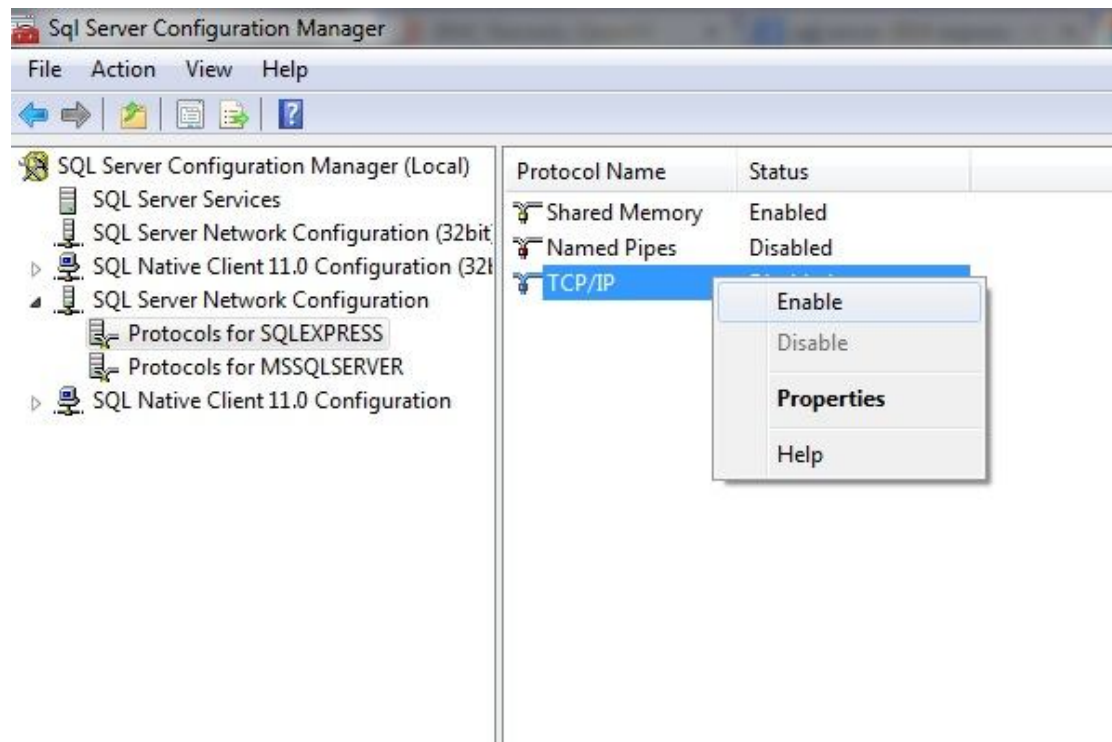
Sql Server Configuration Manager

File Action View Help

SQL Server Configuration Manager (Local)
SQL Server Services
SQL Server Network Configuration (32bit
SQL Native Client 11.0 Configuration (32
SQL Server Network Configuration
Protocols for SQLEXPRESS
Protocols for MSSQLSERVER
SQL Native Client 11.0 Configuration

| Protocol Name | Status |
|---|---|
| Shared Memory | Enabled |
| Named Pipes | Disabled |
| TCP/IP | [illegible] |

Enable
Disable
Properties
Help